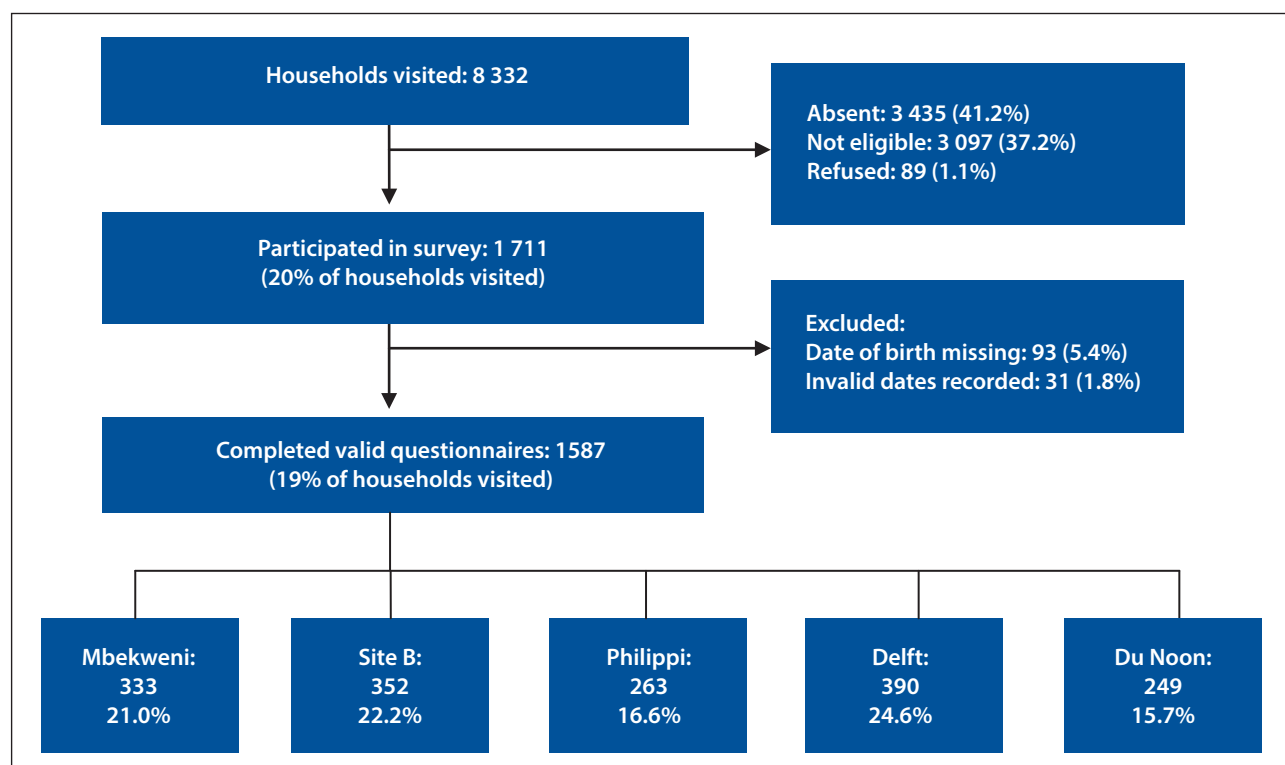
Households visited: 8 332

Absent: 3 435 (41.2%)
Not eligible: 3 097 (37.2%)
Refused: 89 (1.1%)

Participated in survey: 1 711
(20% of households visited)

Excluded:
Date of birth missing: 93 (5.4%)
Invalid dates recorded: 31 (1.8%)

Completed valid questionnaires: 1587
(19% of households visited)

Mbekweni:
333
21.0%

Site B:
352
22.2%

Philippi:
263
16.6%

Delft:
390
24.6%

Du Noon:
249
15.7%